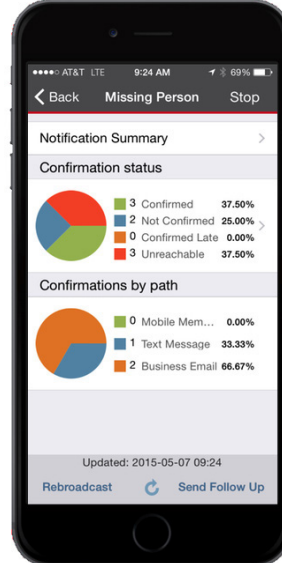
●●●○○ AT&T LTE 9:24 AM 69%

Back Missing Person Stop

Notification Summary

Confirmation status

3 Confirmed 37.50%
2 Not Confirmed 25.00%
0 Confirmed Late 0.00%
3 Unreachable 37.50%

Confirmations by path

0 Mobile Mem... 0.00%
1 Text Message 33.33%
2 Business Email 66.67%

Updated: 2015-05-07 09:24

Rebroadcast Send Follow Up